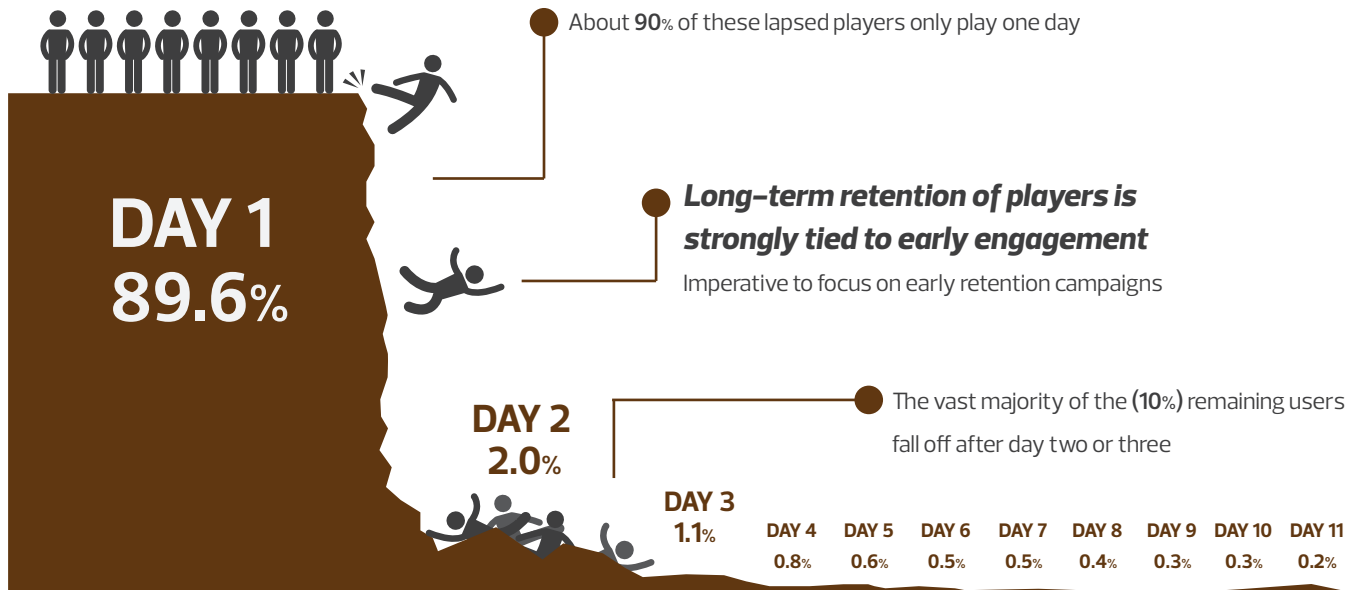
About 90% of these lapsed players only play one day

DAY 1
89.6%

Long-term retention of players is strongly tied to early engagement
Imperative to focus on early retention campaigns

DAY 2
2.0%

The vast majority of the (10%) remaining users fall off after day two or three

DAY 3
1.1%

| DAY 4 | DAY 5 | DAY 6 | DAY 7 | DAY 8 | DAY 9 | DAY 10 | DAY 11 |
|---|---|---|---|---|---|---|---|
| 0.8% | 0.6% | 0.5% | 0.5% | 0.4% | 0.3% | 0.3% | 0.2% |